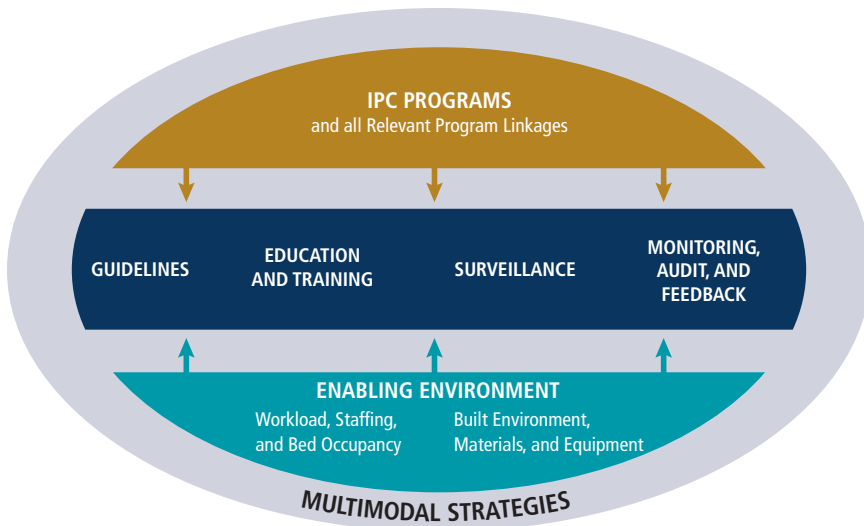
IPC PROGRAMS
and all Relevant Program Linkages

GUIDELINES

EDUCATION AND TRAINING

SURVEILLANCE

MONITORING, AUDIT, AND FEEDBACK

ENABLING ENVIRONMENT

Workload, Staffing, and Bed Occupancy

Built Environment, Materials, and Equipment

MULTIMODAL STRATEGIES